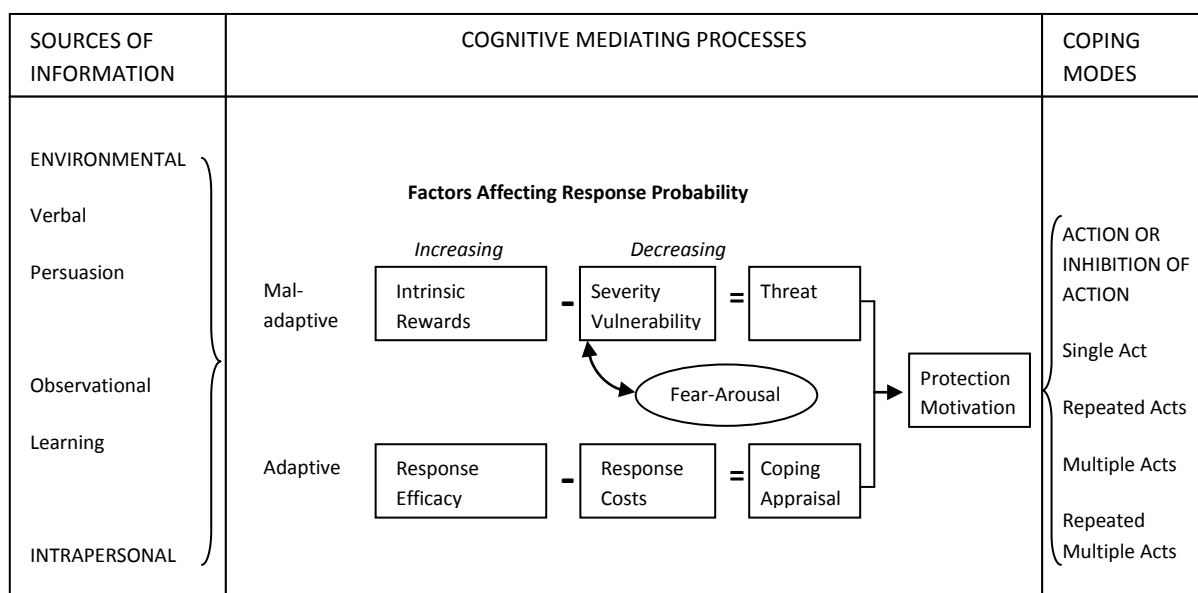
| SOURCES OF INFORMATION | COGNITIVE MEDIATING PROCESSES | COPING MODES |
|---|---|---|

ENVIRONMENTAL
Verbal
Persuasion
Observational
Learning
INTRAPERSONAL

**Factors Affecting Response Probability**

*Increasing* *Decreasing*

Mal-adaptive Intrinsic Rewards - Severity Vulnerability = Threat

Fear-Arousal

Protection Motivation

Adaptive Response Efficacy - Response Costs = Coping Appraisal

ACTION OR INHIBITION OF ACTION
Single Act
Repeated Acts
Multiple Acts
Repeated Multiple Acts